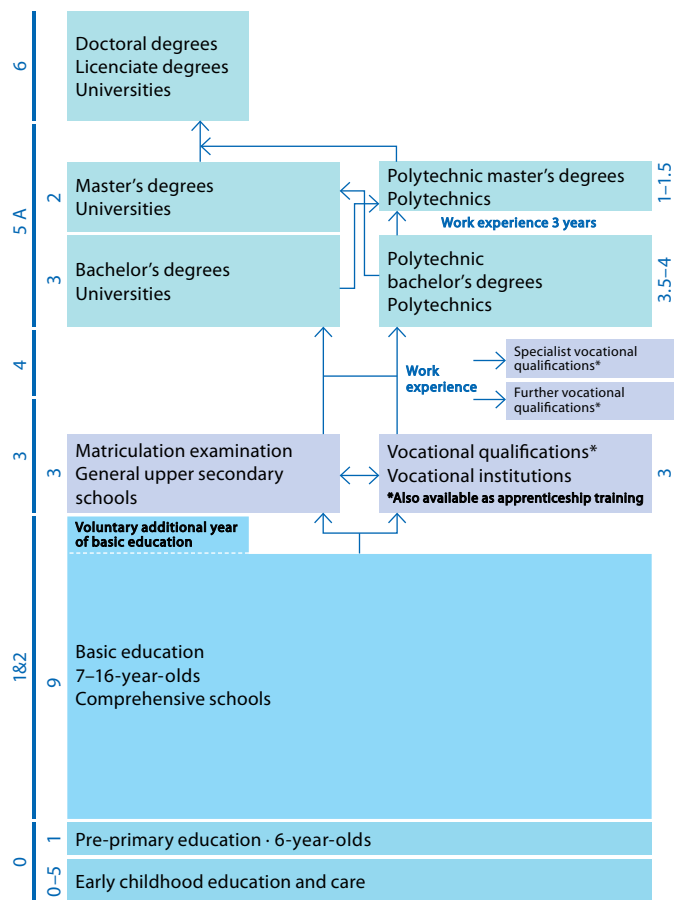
6

Doctoral degrees
Licenciate degrees
Universities

5 A

2

Master's degrees
Universities

Polytechnic master's degrees
Polytechnics

1–1.5

Work experience 3 years

3

Bachelor's degrees
Universities

Polytechnic
bachelor's degrees
Polytechnics

3.5–4

4

Work experience

Specialist vocational qualifications*

Further vocational qualifications*

3

3

Matriculation examination
General upper secondary schools

Vocational qualifications*
Vocational institutions
*Also available as apprenticeship training

3

Voluntary additional year of basic education

1&2

9

Basic education
7–16-year-olds
Comprehensive schools

0

1

Pre-primary education · 6-year-olds

0–5

Early childhood education and care